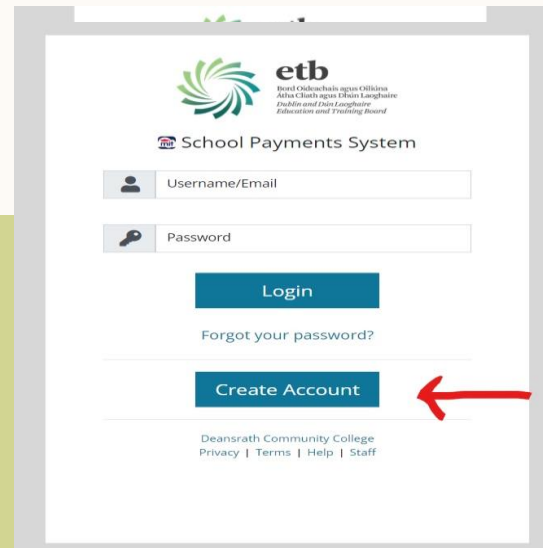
etb
Bord Oideachais agus Oiliúna Átha Cliath agus Dhún Laoghaire
Dublin and Dún Laoghaire Education and Training Board

School Payments System

Username/Email

Password

Login

Forgot your password?

Create Account

Deansrath Community College
Privacy | Terms | Help | Staff